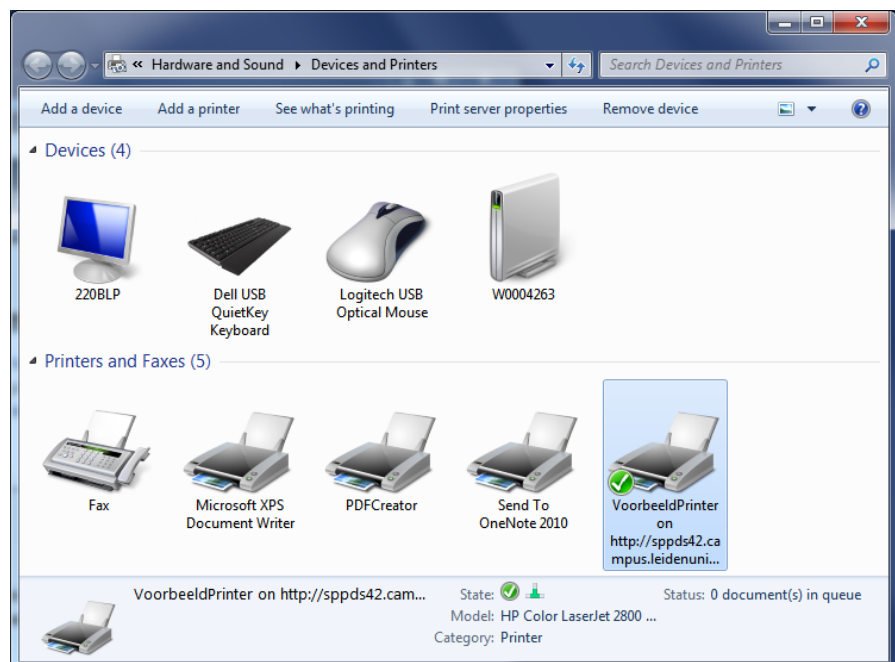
« Hardware and Sound ▸ Devices and Printers

Search Devices and Printers

Add a device   Add a printer   See what's printing   Print server properties   Remove device

Devices (4)

220BLP

Dell USB QuietKey Keyboard

Logitech USB Optical Mouse

W0004263

Printers and Faxes (5)

Fax

Microsoft XPS Document Writer

PDFCreator

Send To OneNote 2010

VoorbeeldPrinter on http://sppds42.campus.leidenuni...

VoorbeeldPrinter on http://sppds42.cam...

State:

Status: 0 document(s) in queue

Model: HP Color LaserJet 2800 ...

Category: Printer